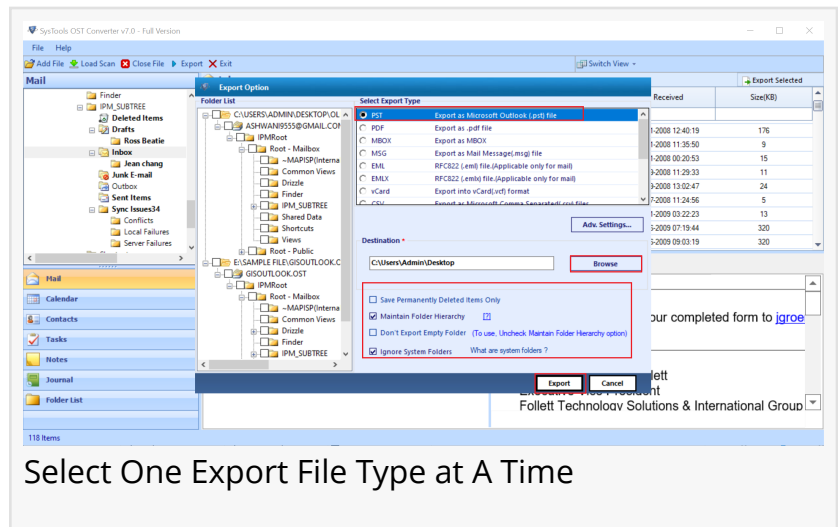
SysTools OST Converter v7.0 - Full Version

File Help

Add File Load Scan Close File Export Exit

Switch View

Mail

Export Selected

Finder
IPM_SUBTREE
Deleted Items
Drafts
Ross Beatie
Inbox
Jean chang
Junk E-mail
Outbox
Sent Items
Sync Issues34
Conflicts
Local Failures
Server Failures

Mail
Calendar
Contacts
Tasks
Notes
Journal
Folder List

118 Items

Export Option

Folder List

C:\USERS\ADMIN\DESKTOP\OL
ASHWANI9555@GMAIL.COM
IPMRoot
Root - Mailbox
~MAPISP(Interna
Common Views
Drizzle
Finder
IPM_SUBTREE
Shared Data
Shortcuts
Views
Root - Public
E:\SAMPLE FILE\GISOUTLOOK.C
GISOUTLOOK.OST
IPMRoot
Root - Mailbox
~MAPISP(Interna
Common Views
Drizzle
Finder
IPM_SUBTREE

Select Export Type

| | |
|---|---|
| PST | Export as Microsoft Outlook (.pst) file |
| PDF | Export as .pdf file |
| MBOX | Export as MBOX |
| MSG | Export as Mail Message(.msg) file |
| EML | RFC822 (.eml) file.(Applicable only for mail) |
| EMLX | RFC822 (.emlx) file.(Applicable only for mail) |
| vCard | Export into vCard(.vcf) format |

Adv. Settings...

Destination *

C:\Users\Admin\Desktop

Browse

Save Permanently Deleted Items Only

Maintain Folder Hierarchy [?]

Don't Export Empty Folder (To use, Uncheck Maintain Folder Hierarchy option)

Ignore System Folders What are system folders ?

Export Cancel

| Received | Size(KB) |
|---|---|
| 1-2008 12:40:19 | 176 |
| 1-2008 11:35:50 | 9 |
| 1-2008 00:20:53 | 15 |
| 9-2008 11:29:33 | 11 |
| 9-2008 13:02:47 | 24 |
| 7-2008 11:24:56 | 5 |
| 1-2009 03:22:23 | 13 |
| 6-2009 07:19:44 | 320 |
| 6-2009 09:03:19 | 320 |

our completed form to jgroe

llett

Follett Technology Solutions & International Group

Select One Export File Type at A Time